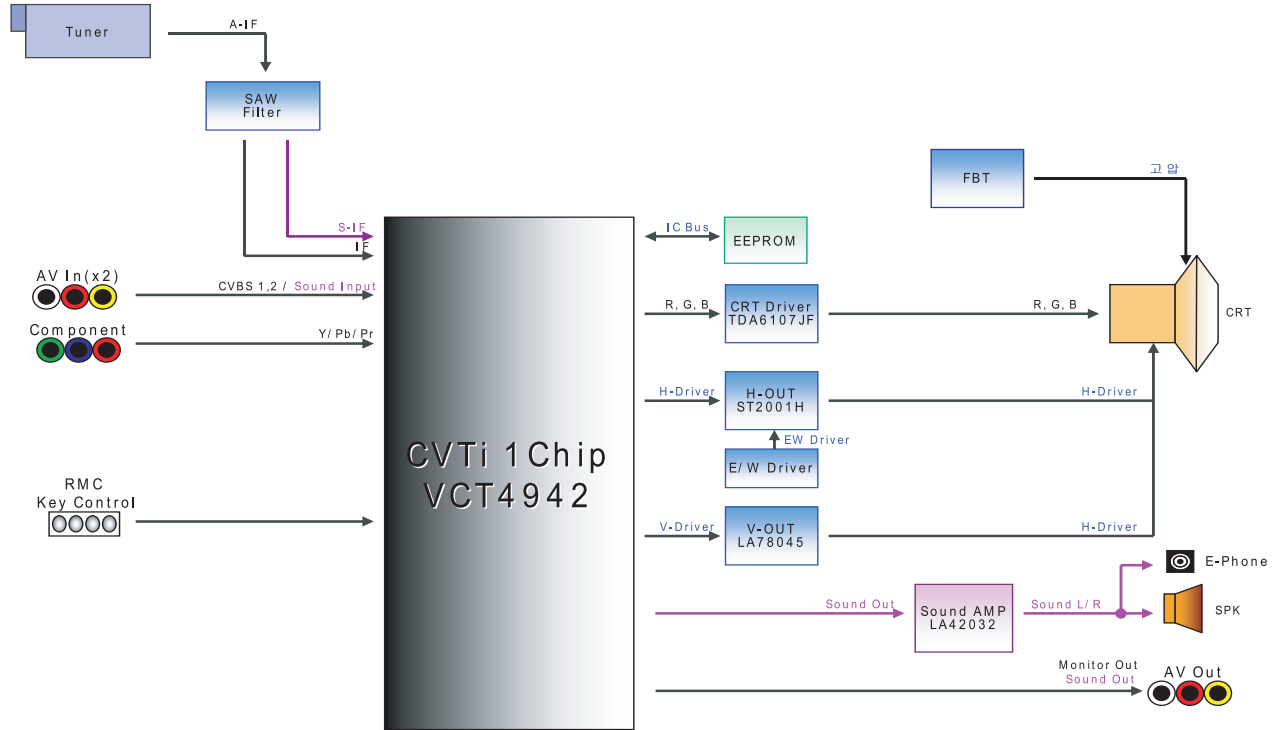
Tuner

A-IF

SAW Filter

S-IF
IF

AV In(x2)

CVBS 1,2 / Sound Input

Component

Y/ Pb/ Pr

RMC
Key Control

CVTi 1Chip
VCT4942

IC Bus

EEPROM

R, G, B

CRT Driver
TDA6107JF

R, G, B

FBT

고 압

CRT

H-Driver

H-OUT
ST2001H

H-Driver

EW Driver

E/ W Driver

V-Driver

V-OUT
LA78045

H-Driver

E-Phone

Sound Out

Sound AMP
LA42032

Sound L/ R

SPK

Monitor Out
Sound Out

AV Out